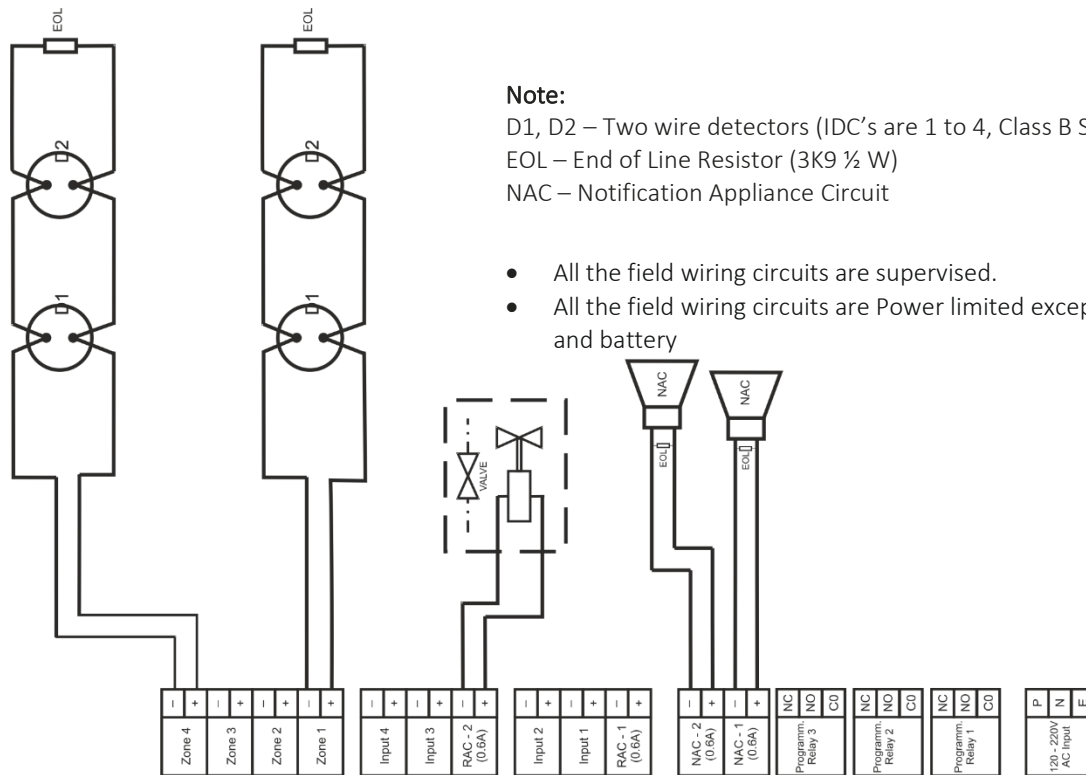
EOL
2
1
EOL
2
1

Note:
D1, D2 – Two wire detectors (IDC's are 1 to 4, Class B S
EOL – End of Line Resistor (3K9 ½ W)
NAC – Notification Appliance Circuit

• All the field wiring circuits are supervised.
• All the field wiring circuits are Power limited excep and battery

VALVE
NAC
EOL
NAC
EOL

| – | + | – | + | – | + | – | + |
|---|---|---|---|---|---|---|---|
| Zone 4 | | Zone 3 | | Zone 2 | | Zone 1 | |

| – | + | – | + | – | + |
|---|---|---|---|---|---|
| Input 4 | | Input 3 | | RAC - 2 (0.6A) | |

| – | + | – | + | – | + |
|---|---|---|---|---|---|
| Input 2 | | Input 1 | | RAC - 1 (0.6A) | |

| – | + | – | + |
|---|---|---|---|
| NAC - 2 (0.6A) | | NAC - 1 (0.6A) | |

| NC | NO | C0 |
|---|---|---|
| Programm. Relay 3 | | |

| NC | NO | C0 |
|---|---|---|
| Programm. Relay 2 | | |

| NC | NO | C0 |
|---|---|---|
| Programm. Relay 1 | | |

| P | N | E |
|---|---|---|
| 120 - 220V AC Input | | |